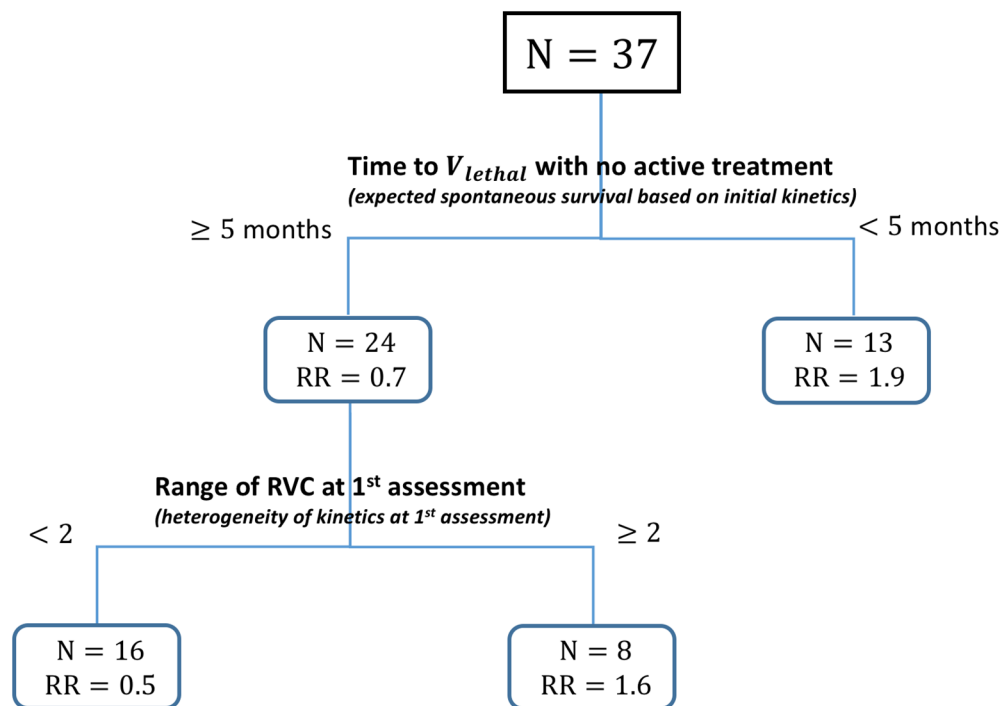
$\mathrm{N} = 37$

Time to $V_{lethal}$ with no active treatment

(expected spontaneous survival based on initial kinetics)

$\geq 5$ months

$< 5$ months

$\mathrm{N} = 24$
$\mathrm{RR} = 0.7$

$\mathrm{N} = 13$
$\mathrm{RR} = 1.9$

Range of RVC at 1$^{st}$ assessment

(heterogeneity of kinetics at 1$^{st}$ assessment)

$< 2$

$\geq 2$

$\mathrm{N} = 16$
$\mathrm{RR} = 0.5$

$\mathrm{N} = 8$
$\mathrm{RR} = 1.6$